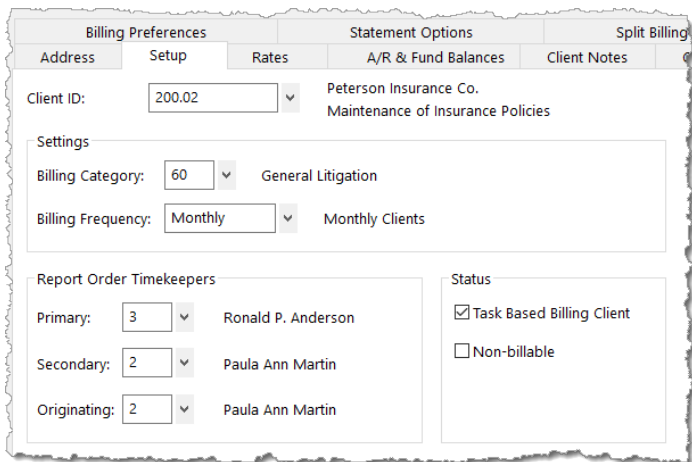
Billing Preferences
Statement Options
Split Billing
Address
Setup
Rates
A/R & Fund Balances
Client Notes

Client ID: 200.02
Peterson Insurance Co.
Maintenance of Insurance Policies

Settings
Billing Category: 60 General Litigation
Billing Frequency: Monthly Monthly Clients

Report Order Timekeepers
Primary: 3 Ronald P. Anderson
Secondary: 2 Paula Ann Martin
Originating: 2 Paula Ann Martin

Status
Task Based Billing Client
Non-billable